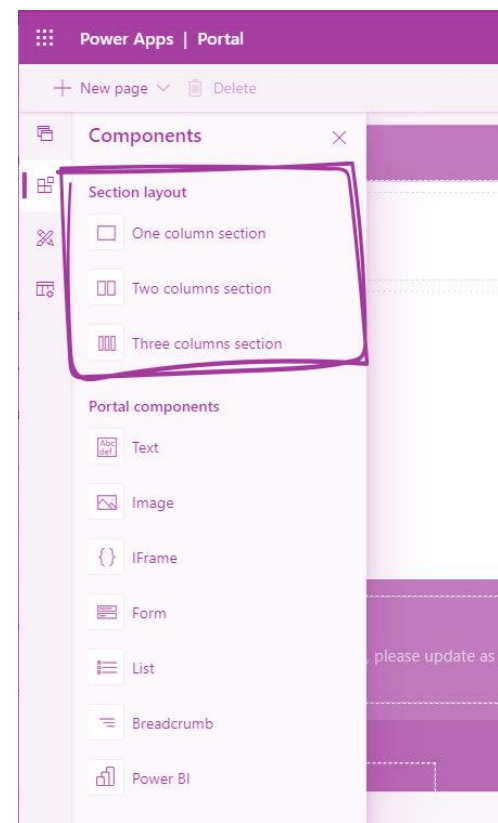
Power Apps | Portal

New page Delete

Components

Section layout

One column section

Two columns section

Three columns section

Portal components

Abc def Text

Image

{} IFrame

Form

List

Breadcrumb

Power BI

, please update as